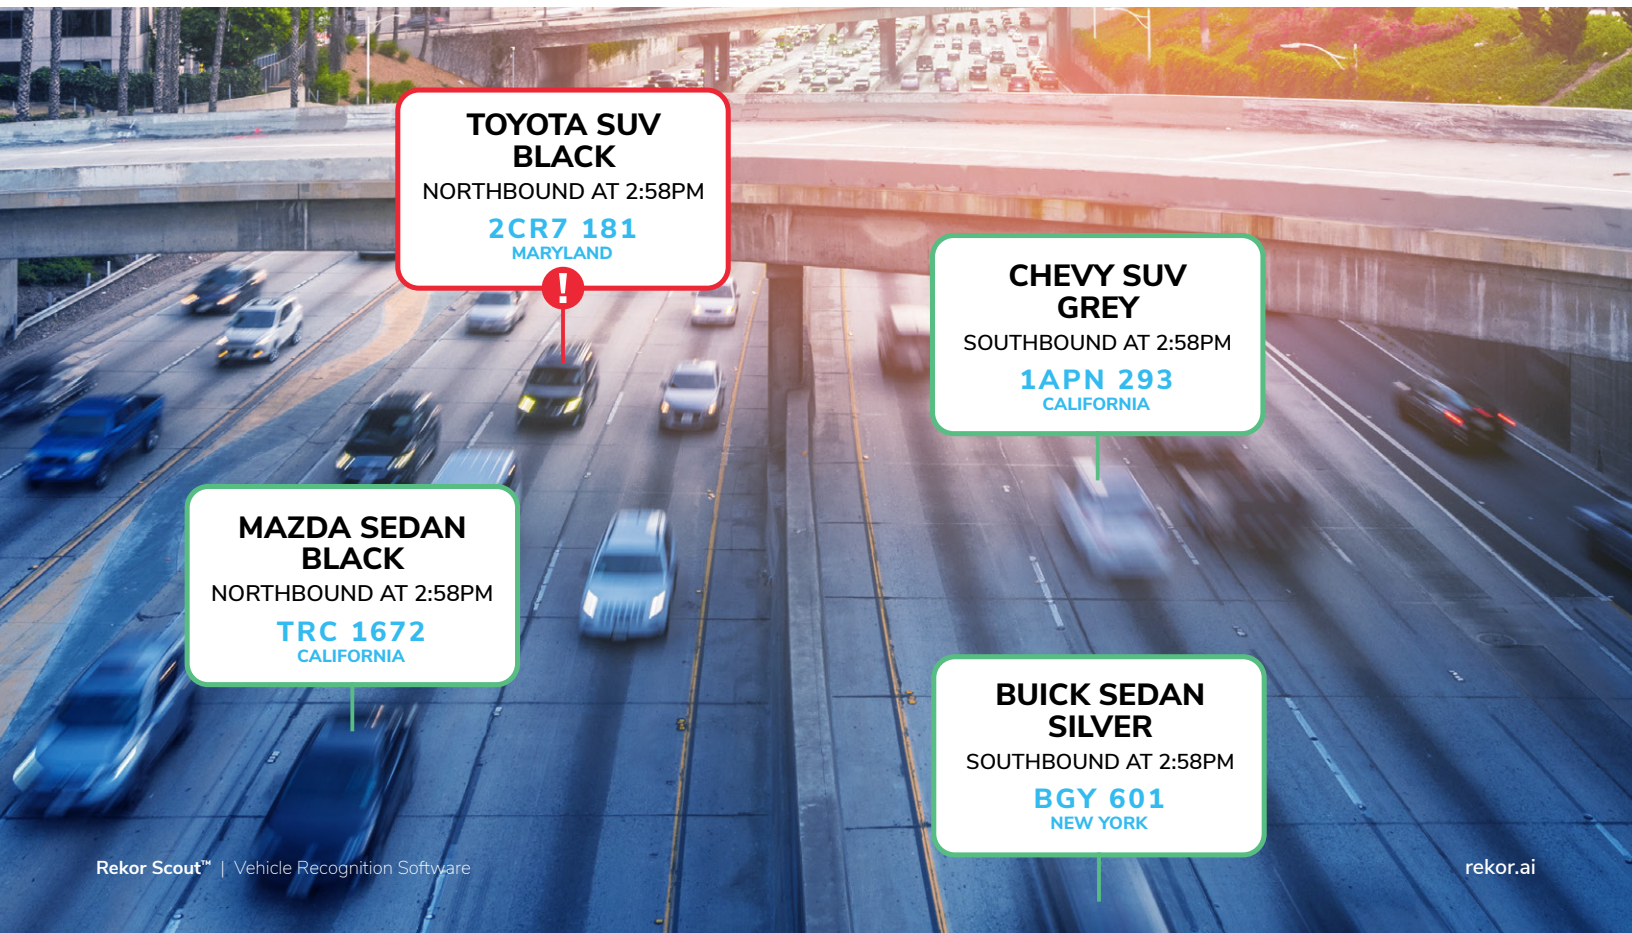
TOYOTA SUV
BLACK
NORTHBOUND AT 2:58PM
2CR7 181
MARYLAND

CHEVY SUV
GREY
SOUTHBOUND AT 2:58PM
1APN 293
CALIFORNIA

MAZDA SEDAN
BLACK
NORTHBOUND AT 2:58PM
TRC 1672
CALIFORNIA

BUICK SEDAN
SILVER
SOUTHBOUND AT 2:58PM
BGY 601
NEW YORK

Rekor Scout™ | Vehicle Recognition Software

rekor.ai